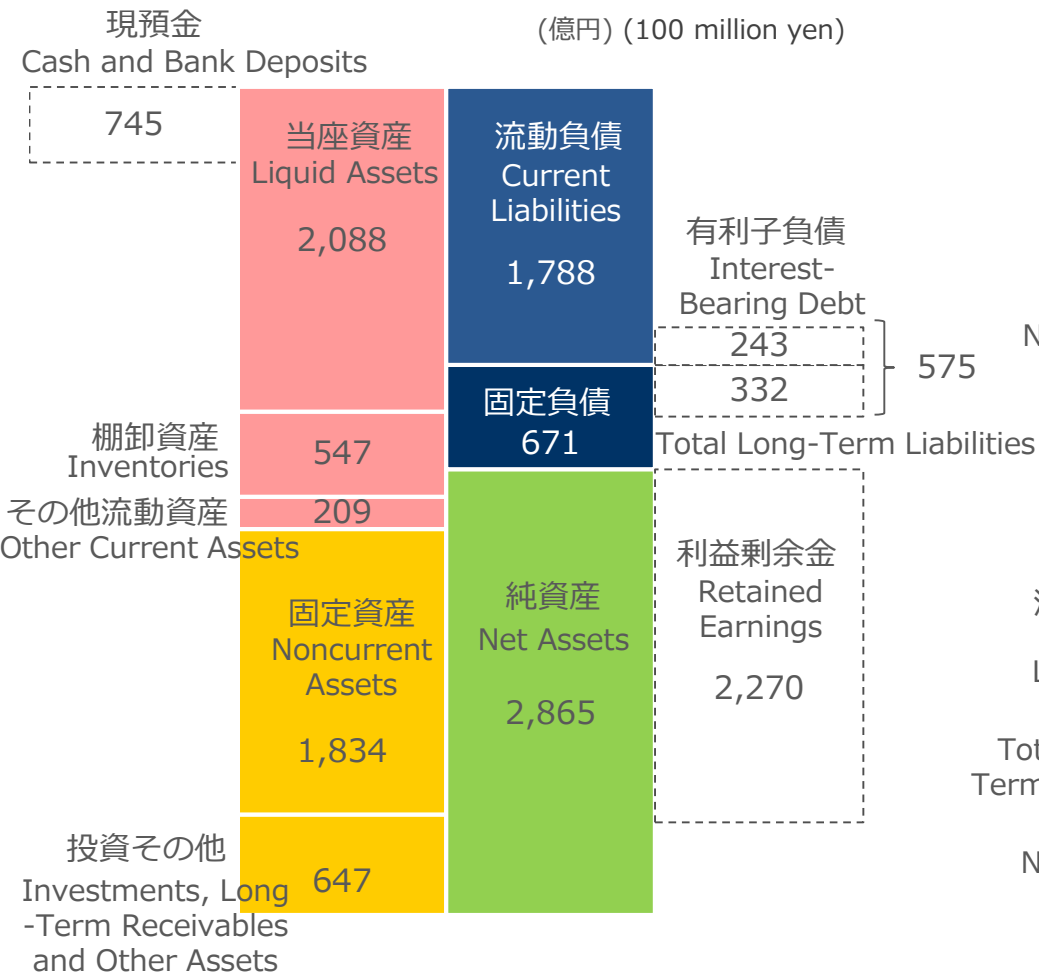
現預金
Cash and Bank Deposits

(億円) (100 million yen)

745

当座資産
Liquid Assets

2,088

流動負債
Current Liabilities

1,788

有利子負債
Interest-Bearing Debt

243

332

575

N

固定負債
671

Total Long-Term Liabilities

棚卸資産
Inventories

547

その他流動資産
Other Current Assets

209

利益剰余金
Retained Earnings

2,270

固定資産
Noncurrent Assets

1,834

純資産
Net Assets

2,865

L

Tot
Term

N

投資その他
Investments, Long-Term Receivables and Other Assets

647